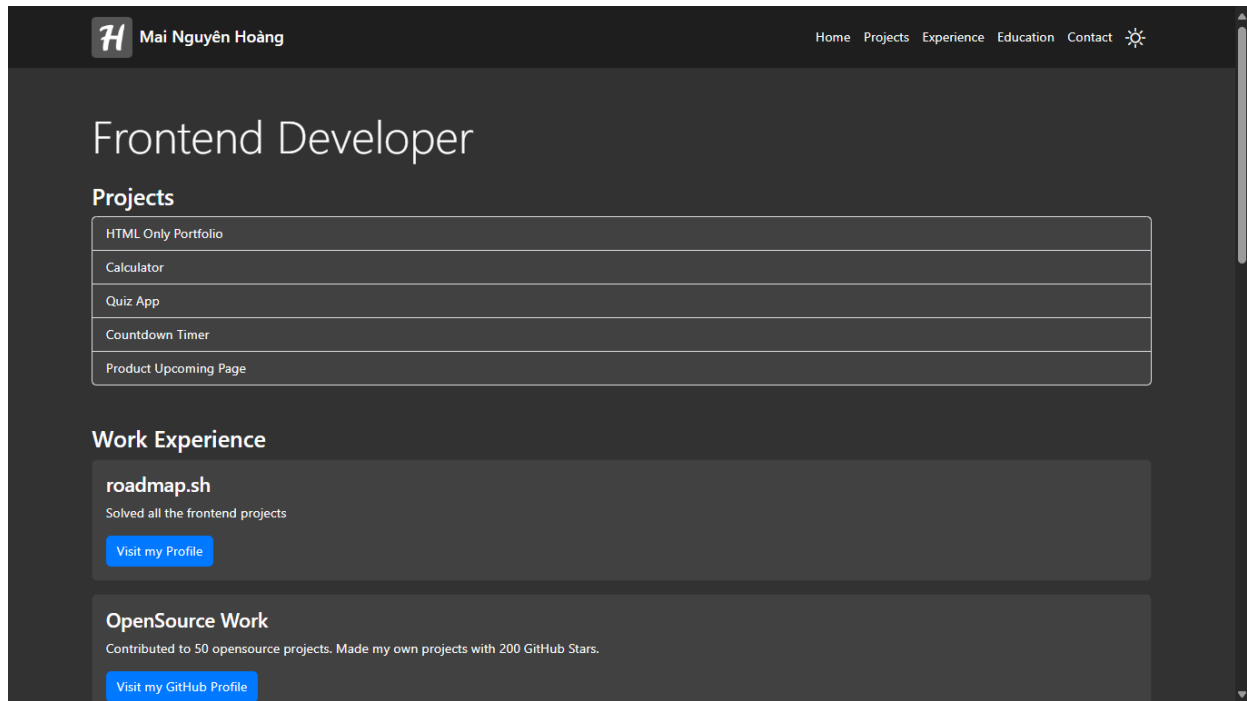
H Mai Nguyên Hoàng

Home Projects Experience Education Contact

Frontend Developer

Projects

HTML Only Portfolio

Calculator

Quiz App

Countdown Timer

Product Upcoming Page

Work Experience

roadmap.sh

Solved all the frontend projects

Visit my Profile

OpenSource Work

Contributed to 50 opensource projects. Made my own projects with 200 GitHub Stars.

Visit my GitHub Profile